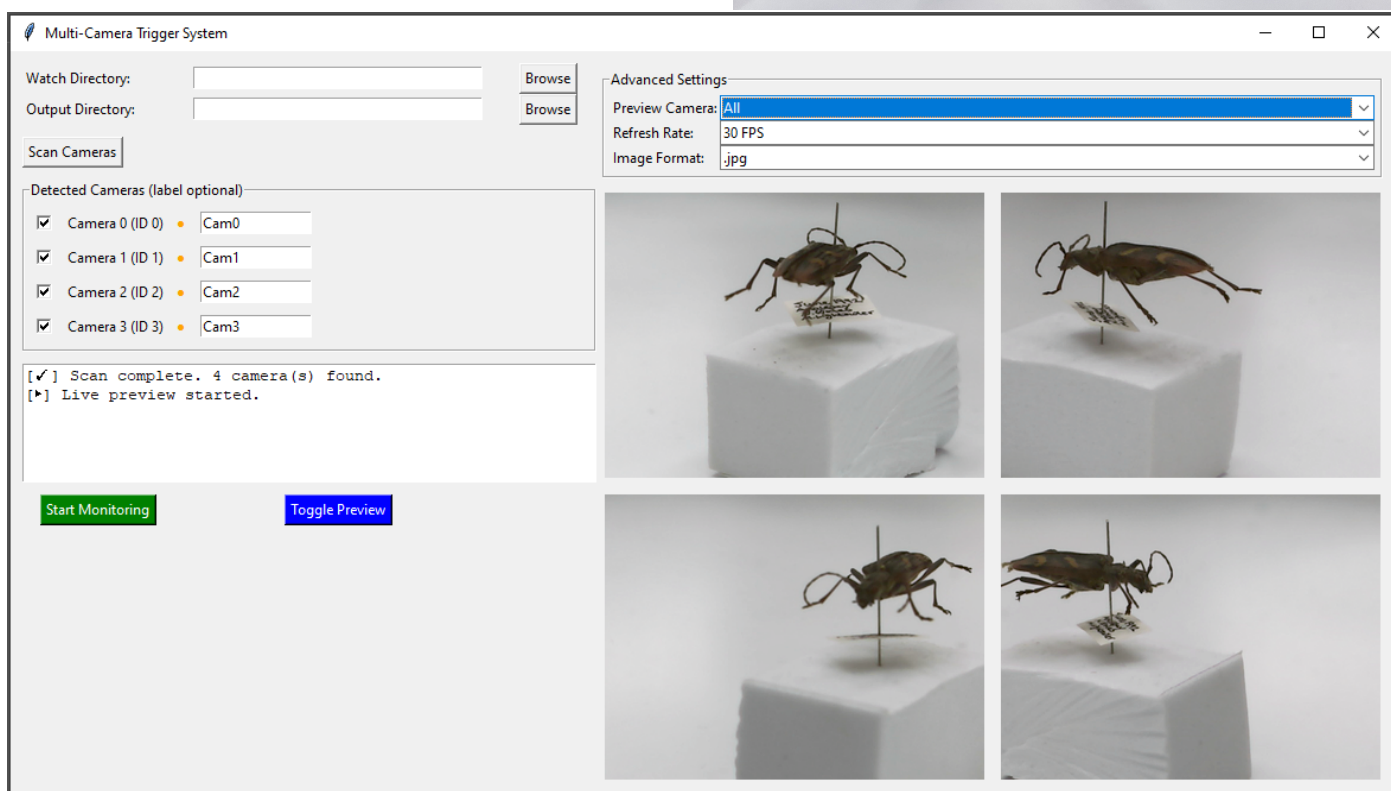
Multi-Camera Trigger System

Watch Directory:
Browse
Output Directory:
Browse
Scan Cameras

Detected Cameras (label optional)
Camera 0 (ID 0) Cam0
Camera 1 (ID 1) Cam1
Camera 2 (ID 2) Cam2
Camera 3 (ID 3) Cam3

[✓] Scan complete. 4 camera(s) found.
[▸] Live preview started.

Start Monitoring
Toggle Preview

Advanced Settings
Preview Camera: All
Refresh Rate: 30 FPS
Image Format: .jpg